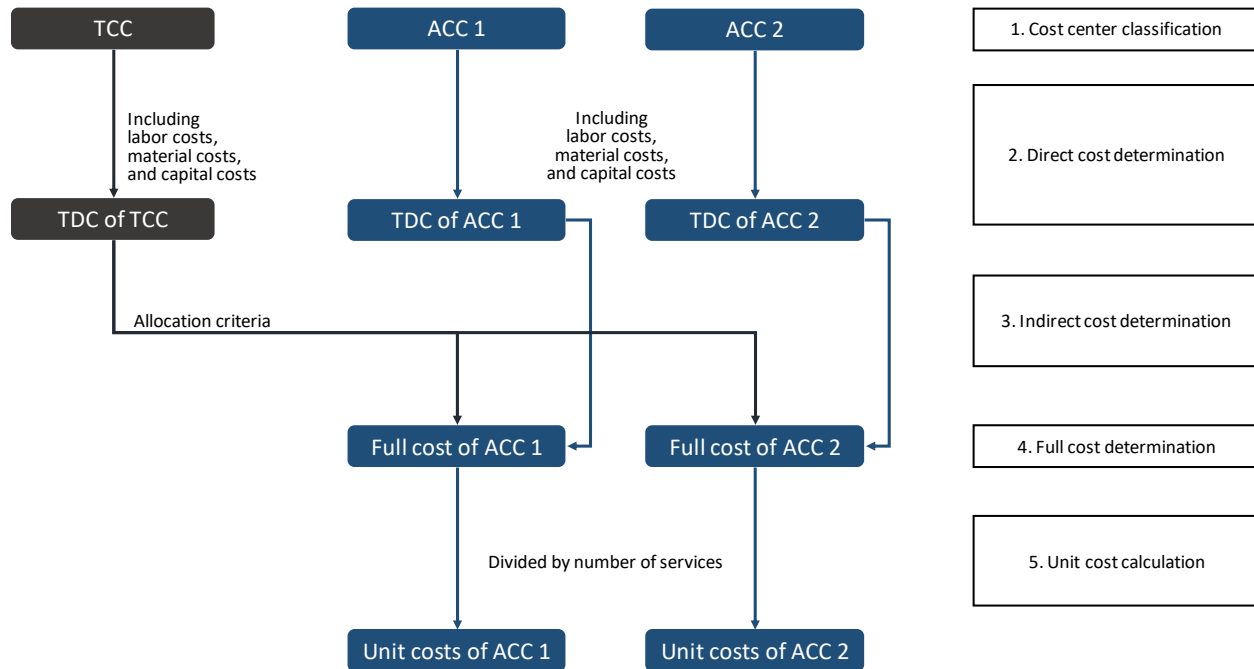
TCC

ACC 1

ACC 2

1. Cost center classification

Including labor costs, material costs, and capital costs

Including labor costs, material costs, and capital costs

2. Direct cost determination

TDC of TCC

TDC of ACC 1

TDC of ACC 2

Allocation criteria

3. Indirect cost determination

Full cost of ACC 1

Full cost of ACC 2

4. Full cost determination

Divided by number of services

5. Unit cost calculation

Unit costs of ACC 1

Unit costs of ACC 2